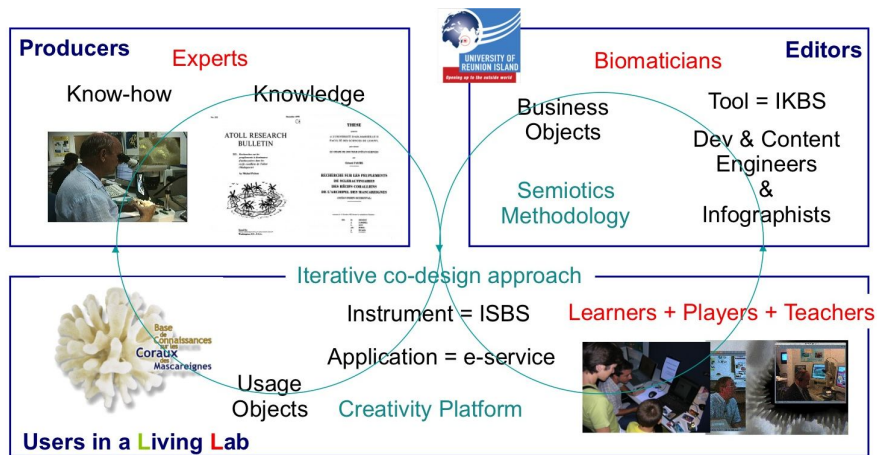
Producers

Experts

Know-how

Knowledge

ATOLL RESEARCH BULLETIN

THESE

RECHERCHE SUR LES PEUPLEMENTS DE SCLERACTINIAIRES DES RECIFS CORALLIENS DE L'ARCHIPEL DES MASCAREIGNES

UNIVERSITY OF REUNION ISLAND

Opening up to the outside world

Biomaticians

Editors

Business Objects

Tool = IKBS

Dev & Content Engineers & Infographists

Semiotics Methodology

Iterative co-design approach

Instrument = ISBS

Learners + Players + Teachers

Base de Connaissances sur les Coraux des Mascareignes

Application = e-service

Usage Objects

Creativity Platform

Users in a Living Lab